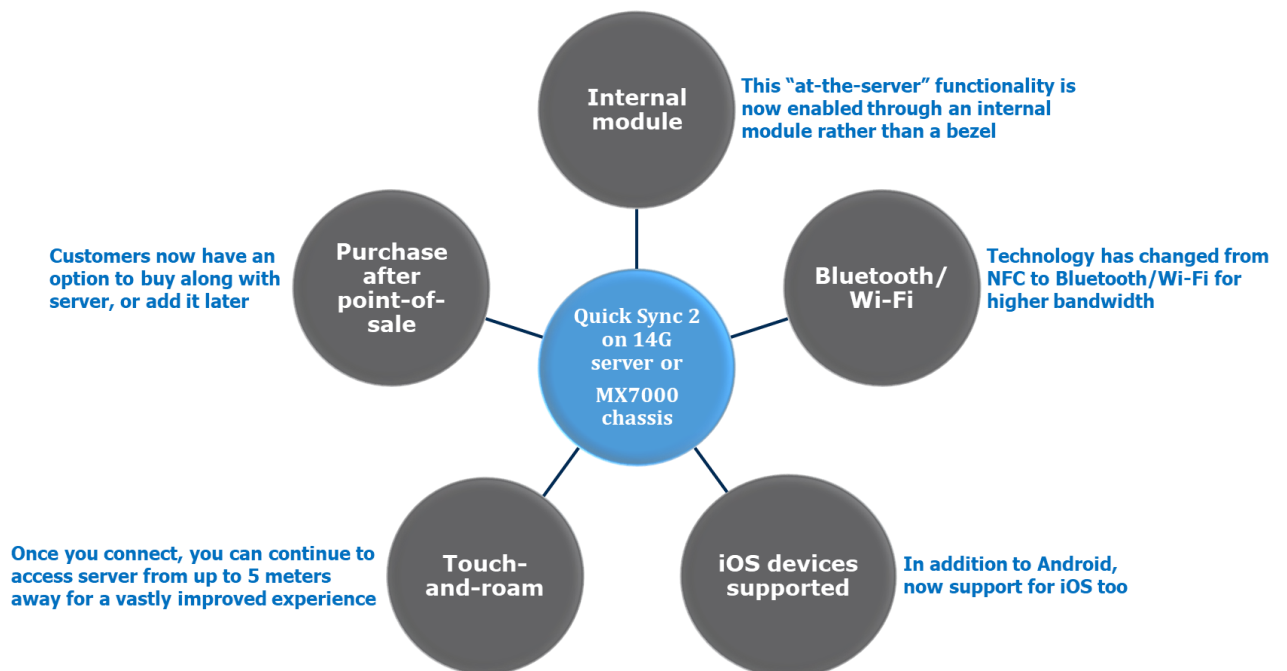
Internal module

This “at-the-server” functionality is now enabled through an internal module rather than a bezel

Purchase after point-of-sale

Customers now have an option to buy along with server, or add it later

Bluetooth/ Wi-Fi

Technology has changed from NFC to Bluetooth/Wi-Fi for higher bandwidth

Quick Sync 2 on 14G server or MX7000 chassis

Touch-and-roam

Once you connect, you can continue to access server from up to 5 meters away for a vastly improved experience

iOS devices supported

In addition to Android, now support for iOS too